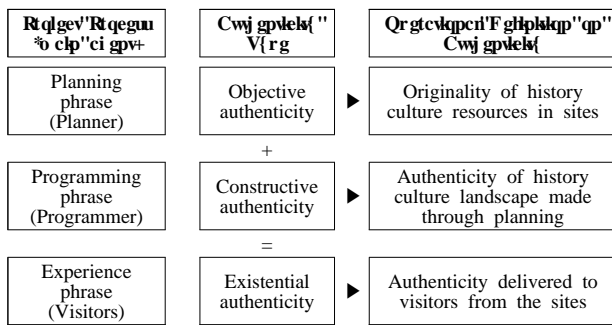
| Rtqlgev"Rtqeguu *o clp"ci gpv+ | Cwj gpvlekv{" V{rg | Qrgtcvkqpcn"F ghkpkkqp"qp" Cwj gpvlekv{ |
|---|---|---|
| Planning phrase (Planner) | Objective authenticity | Originality of history culture resources in sites |
| | + | |
| Programming phrase (Programmer) | Constructive authenticity | Authenticity of history culture landscape made through planning |
| | = | |
| Experience phrase (Visitors) | Existential authenticity | Authenticity delivered to visitors from the sites |